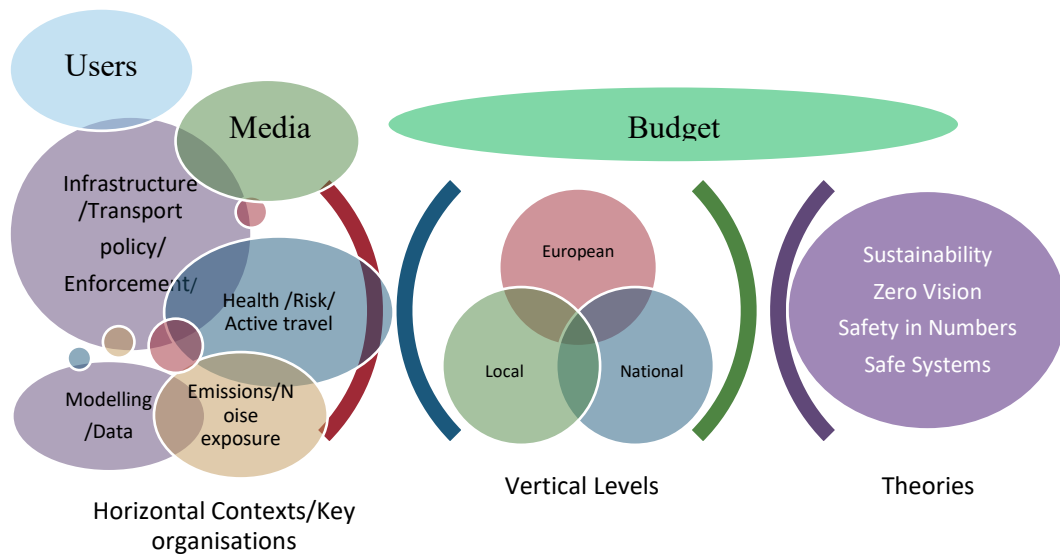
Users

Media

Budget

Infrastructure /Transport policy/ Enforcement/

Health /Risk/ Active travel

Modelling /Data

Emissions/Noise exposure

European

Local

National

Sustainability
Zero Vision
Safety in Numbers
Safe Systems

Horizontal Contexts/Key organisations

Vertical Levels

Theories